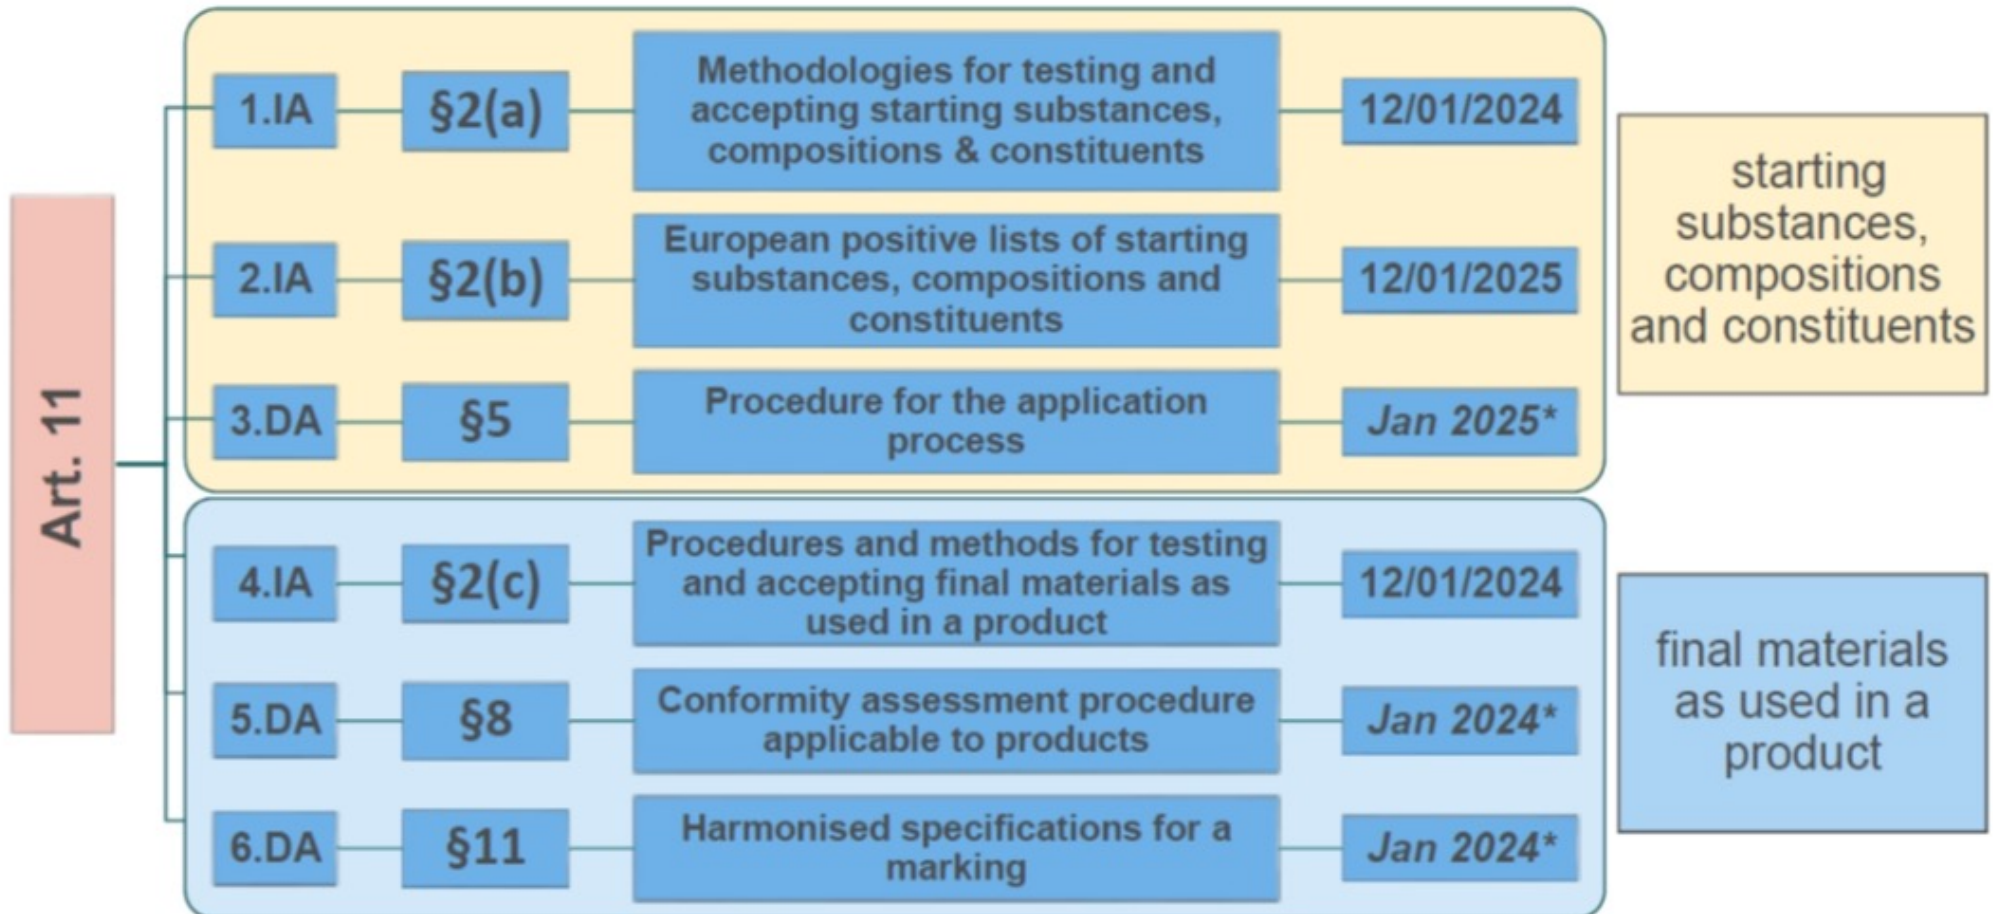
Art. 11

1.IA §2(a) Methodologies for testing and accepting starting substances, compositions & constituents 12/01/2024

2.IA §2(b) European positive lists of starting substances, compositions and constituents 12/01/2025

3.DA §5 Procedure for the application process *Jan 2025**

starting substances, compositions and constituents

4.IA §2(c) Procedures and methods for testing and accepting final materials as used in a product 12/01/2024

5.DA §8 Conformity assessment procedure applicable to products *Jan 2024**

6.DA §11 Harmonised specifications for a marking *Jan 2024**

final materials as used in a product